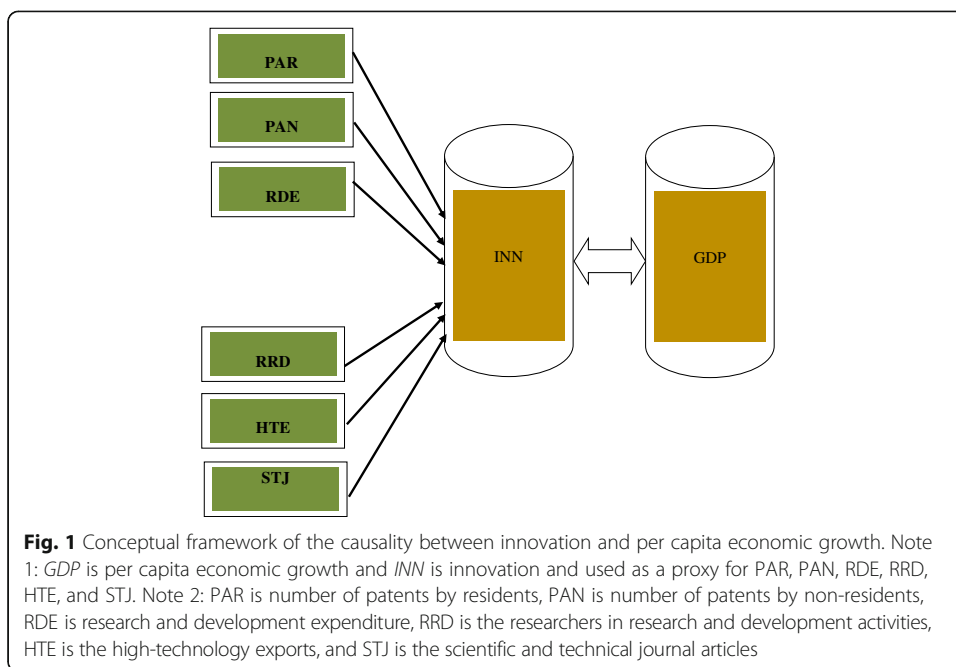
PAR

PAN

RDE

RRD

HTE

STJ

INN

GDP

**Fig. 1** Conceptual framework of the causality between innovation and per capita economic growth. Note 1: *GDP* is per capita economic growth and *INN* is innovation and used as a proxy for PAR, PAN, RDE, RRD, HTE, and STJ. Note 2: PAR is number of patents by residents, PAN is number of patents by non-residents, RDE is research and development expenditure, RRD is the researchers in research and development activities, HTE is the high-technology exports, and STJ is the scientific and technical journal articles